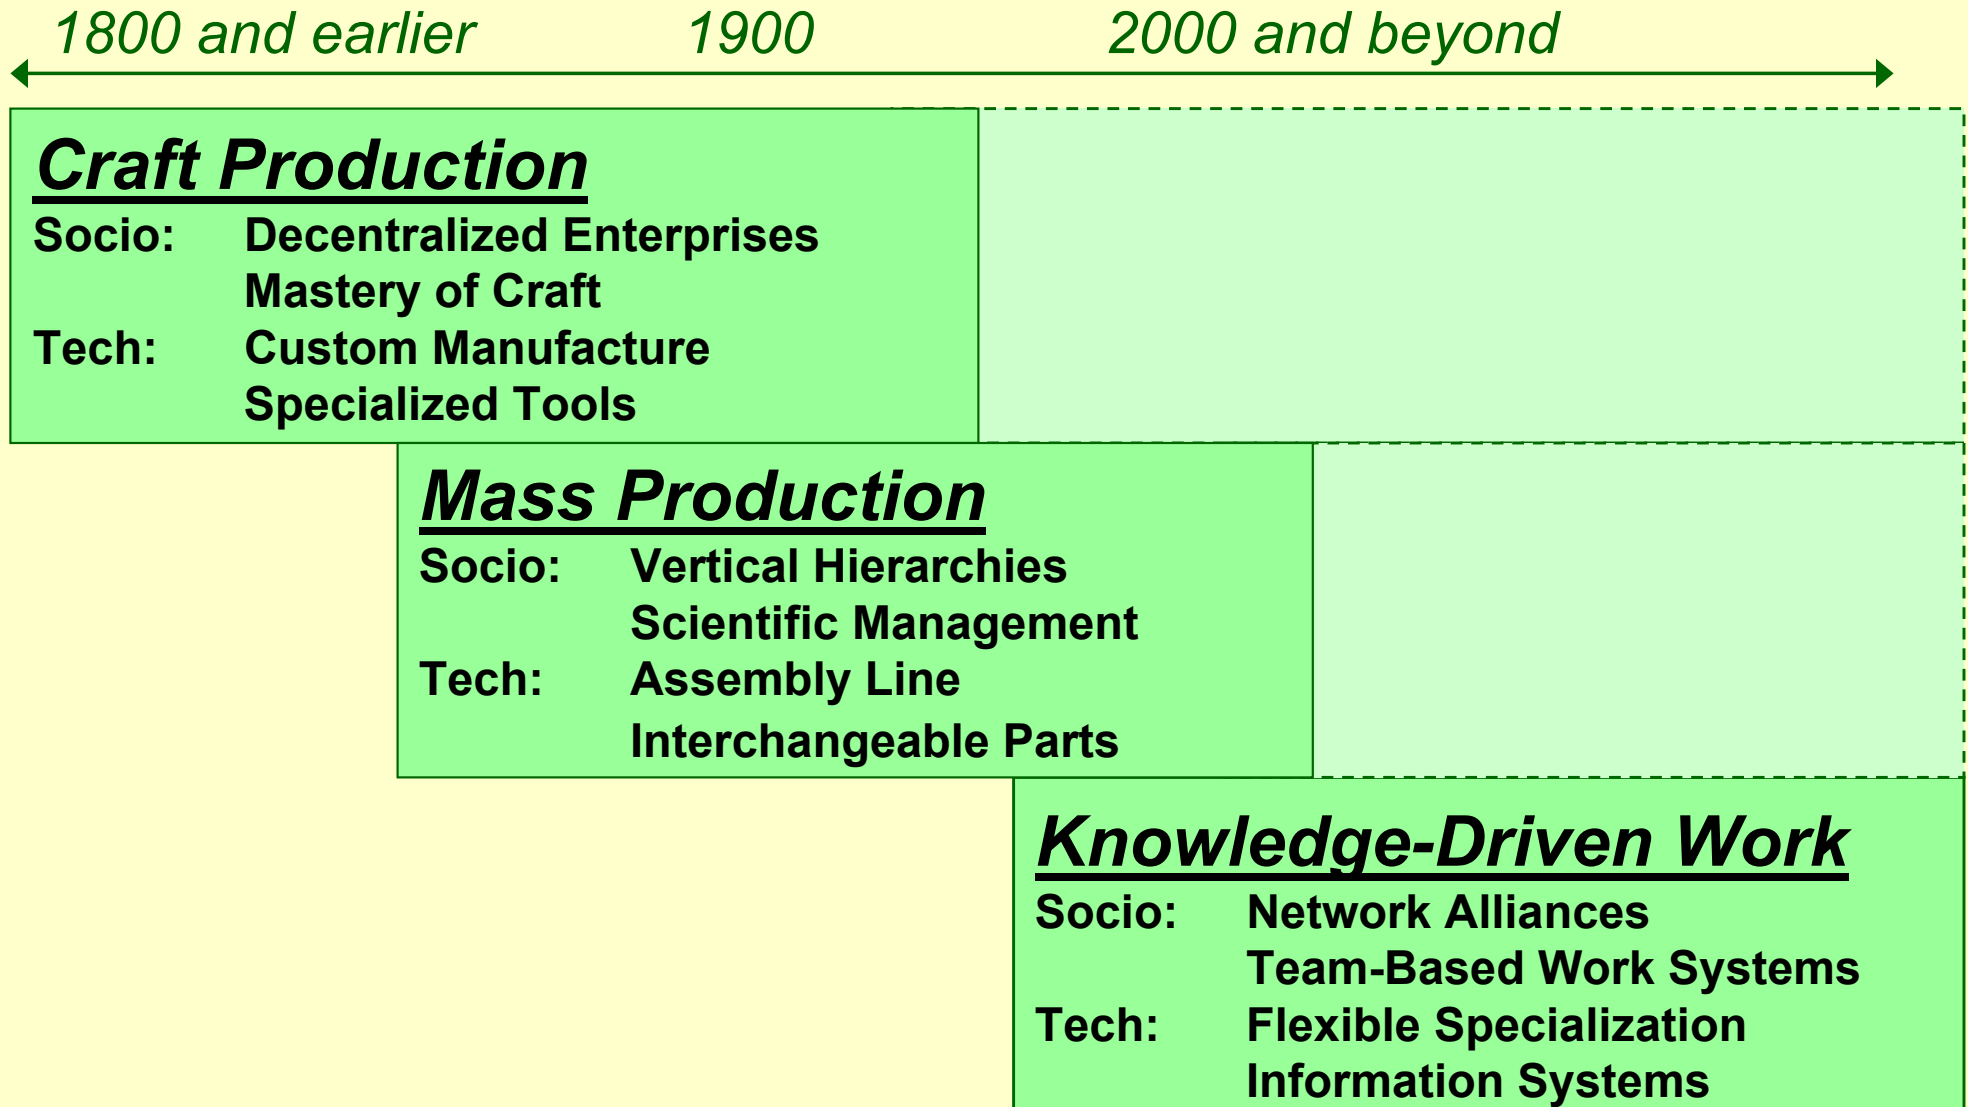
1800 and earlier          1900          2000 and beyond

Craft Production
Socio: Decentralized Enterprises
Mastery of Craft
Tech: Custom Manufacture
Specialized Tools

Mass Production
Socio: Vertical Hierarchies
Scientific Management
Tech: Assembly Line
Interchangeable Parts

Knowledge-Driven Work
Socio: Network Alliances
Team-Based Work Systems
Tech: Flexible Specialization
Information Systems